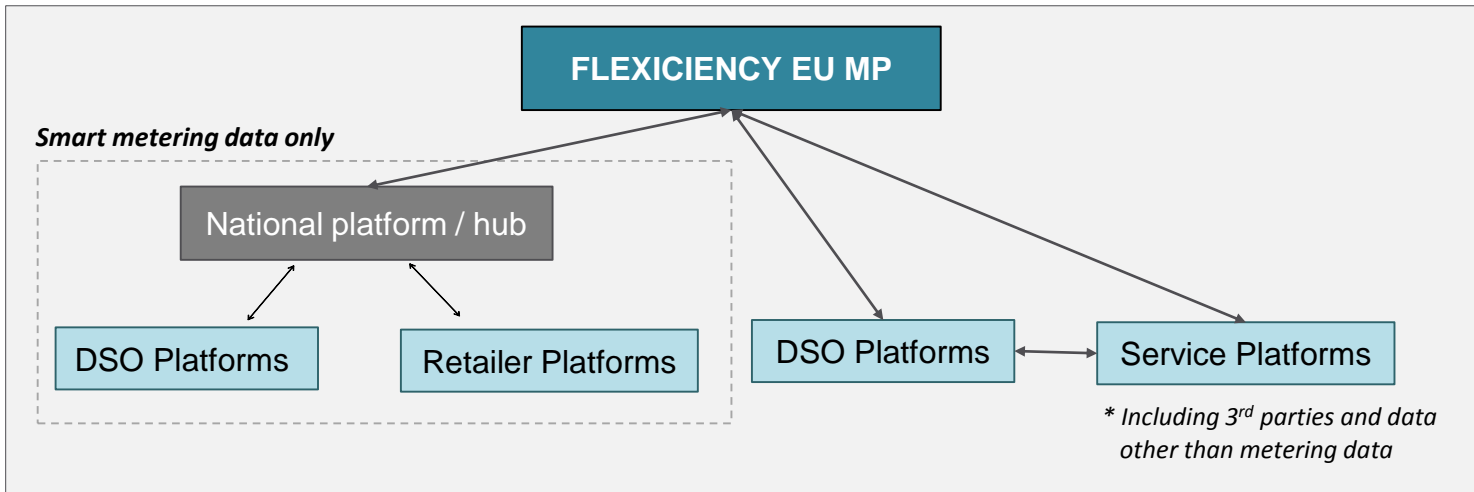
FLEXICIENCY EU MP

Smart metering data only

National platform / hub

DSO Platforms

Retailer Platforms

DSO Platforms

Service Platforms

* Including 3$^{rd}$ parties and data other than metering data